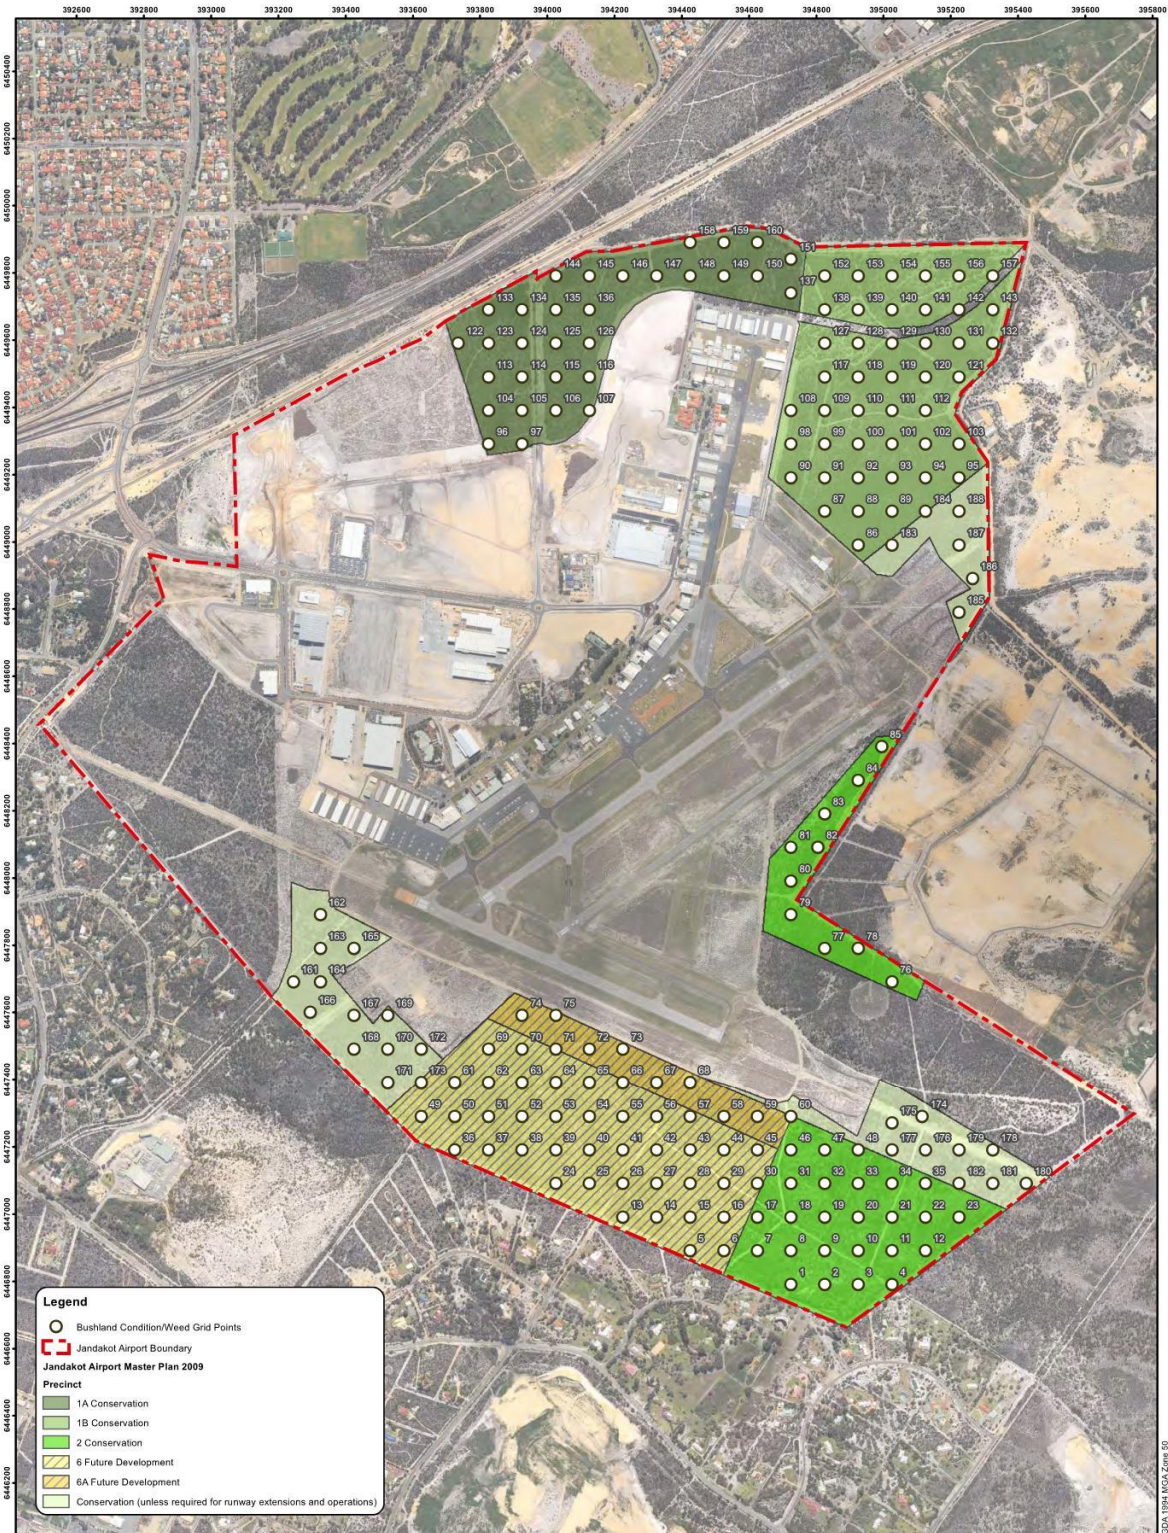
392600 392800 393000 393200 393400 393600 393800 394000 394200 394400 394600 394800 395000 395200 395400 395600 395800

6450400 6450200 6450000 6449800 6449600 6449400 6449200 6449000 6448800 6448600 6448400 6448200 6448000 6447800 6447600 6447400 6447200 6447000 6446800 6446600 6446400 6446200

158 159 160 151 144 145 146 147 148 149 150 137 152 153 154 155 156 157 133 134 135 136 138 139 140 141 142 143 122 123 124 125 126 127 128 129 130 131 132 113 114 115 116 117 118 119 120 121 104 105 106 107 108 109 110 111 112 96 97 98 99 100 101 102 103 90 91 92 93 94 95 87 88 89 184 188 86 183 187 186 185

85 84 83 81 82 80 79 77 78 76

162 163 165 161 164 166 167 169 168 170 172 171 173

74 75 69 70 71 72 73 61 62 63 64 65 66 67 68 49 50 51 52 53 54 55 56 57 58 59 60 175 174 36 37 38 39 40 41 42 43 44 45 46 47 48 177 176 179 178 24 25 26 27 28 29 30 31 32 33 34 35 182 181 180 13 14 15 16 17 18 19 20 21 22 23 5 6 7 8 9 10 11 12 1 2 3 4

Legend
Bushland Condition/Weed Grid Points
Jandakot Airport Boundary
Jandakot Airport Master Plan 2009
Precinct
1A Conservation
1B Conservation
2 Conservation
6 Future Development
6A Future Development
Conservation (unless required for runway extensions and operations)

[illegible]DA 1994 MGA Zone 50